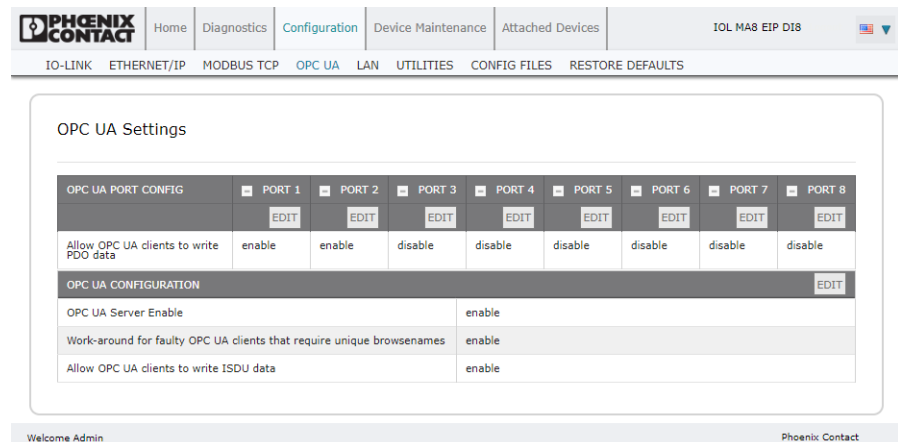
PHOENIX CONTACT

Home | Diagnostics | Configuration | Device Maintenance | Attached Devices | IOL MA8 EIP DI8

IO-LINK ETHERNET/IP MODBUS TCP OPC UA LAN UTILITIES CONFIG FILES RESTORE DEFAULTS

OPC UA Settings

| OPC UA PORT CONFIG | PORT 1 | PORT 2 | PORT 3 | PORT 4 | PORT 5 | PORT 6 | PORT 7 | PORT 8 |
|---|---|---|---|---|---|---|---|---|
| | EDIT | EDIT | EDIT | EDIT | EDIT | EDIT | EDIT | EDIT |
| Allow OPC UA clients to write PDO data | enable | enable | disable | disable | disable | disable | disable | disable |

| OPC UA CONFIGURATION | EDIT |
|---|---|
| OPC UA Server Enable | enable |
| Work-around for faulty OPC UA clients that require unique browsenames | enable |
| Allow OPC UA clients to write ISDU data | enable |

Welcome Admin

Phoenix Contact